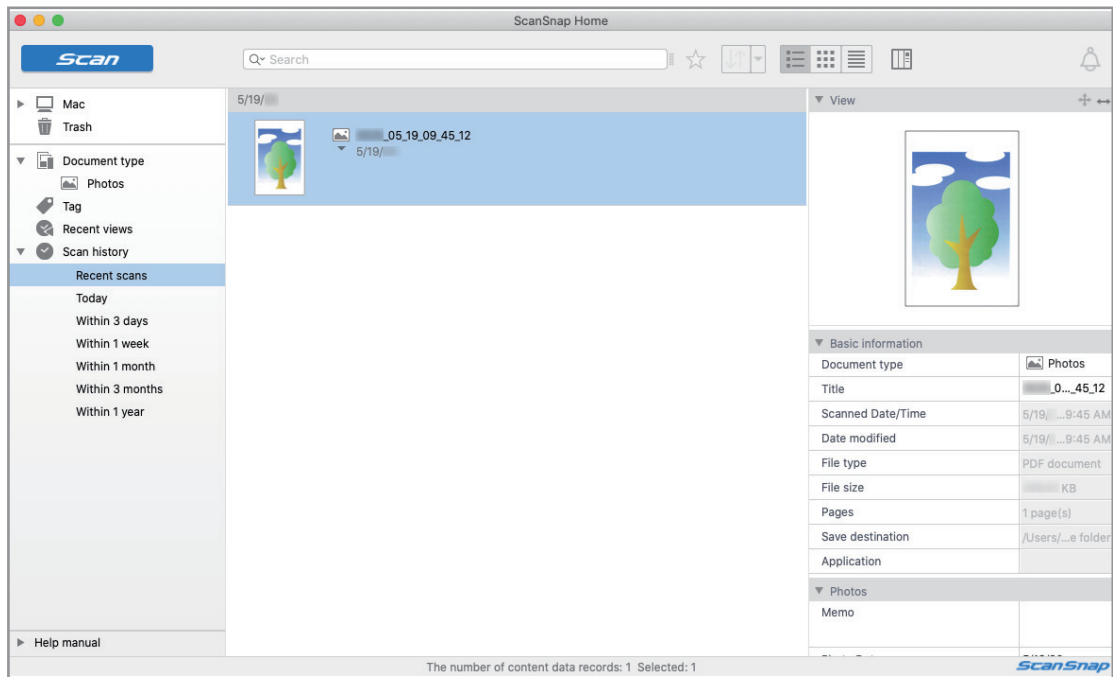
ScanSnap Home

Scan

Search

Mac
Trash
Document type
Photos
Tag
Recent views
Scan history
Recent scans
Today
Within 3 days
Within 1 week
Within 1 month
Within 3 months
Within 1 year

Help manual

5/19/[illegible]

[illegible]_05_19_09_45_12
5/19/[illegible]

View

Basic information

| | |
|---|---|
| Document type | Photos |
| Title | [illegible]0..._45_12 |
| Scanned Date/Time | 5/19/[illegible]...9:45 AM |
| Date modified | 5/19/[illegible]...9:45 AM |
| File type | PDF document |
| File size | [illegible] KB |
| Pages | 1 page(s) |
| Save destination | /Users/...e folder |
| Application | |

Photos
Memo

The number of content data records: 1 Selected: 1

ScanSnap